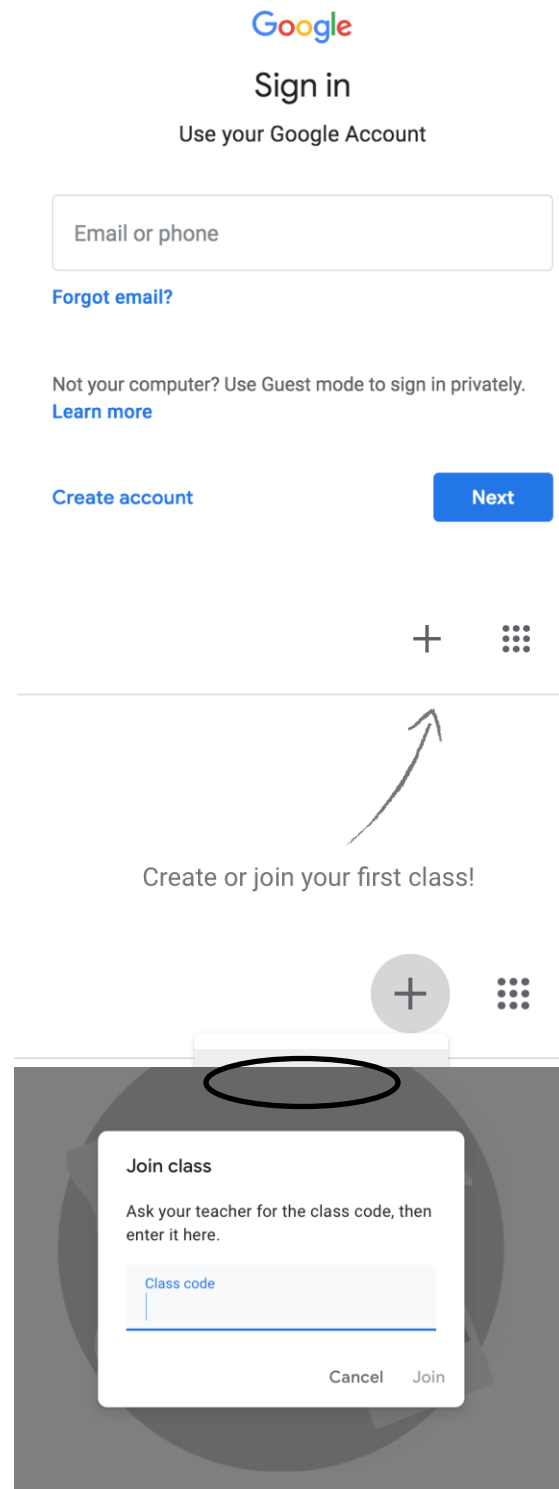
Google

Sign in

Use your Google Account

Email or phone

Forgot email?

Not your computer? Use Guest mode to sign in privately.
Learn more

Create account

Next

+

Create or join your first class!

+

Join class

Ask your teacher for the class code, then enter it here.

Class code

Cancel Join